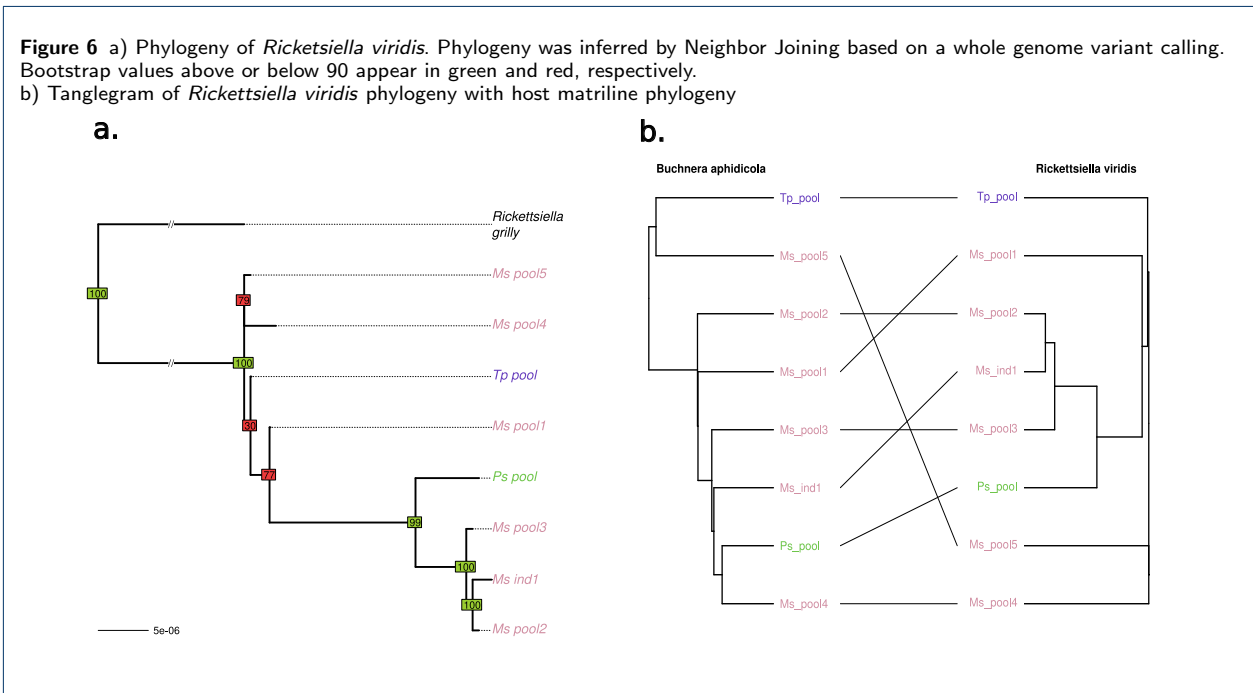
**Figure 6** a) Phylogeny of *Ricketsiella viridis*. Phylogeny was inferred by Neighbor Joining based on a whole genome variant calling. Bootstrap values above or below 90 appear in green and red, respectively.
b) Tanglegram of *Rickettsiella viridis* phylogeny with host matriline phylogeny

a.

Rickettsiella grilly
Ms pool5
Ms pool4
Tp pool
Ms pool1
Ps pool
Ms pool3
Ms ind1
Ms pool2

100
79
100
30
77
99
100
100

5e-06

b.

Buchnera aphidicola

Rickettsiella viridis

Tp_pool
Ms_pool5
Ms_pool2
Ms_pool1
Ms_pool3
Ms_ind1
Ps_pool
Ms_pool4

Tp_pool
Ms_pool1
Ms_pool2
Ms_ind1
Ms_pool3
Ps_pool
Ms_pool5
Ms_pool4